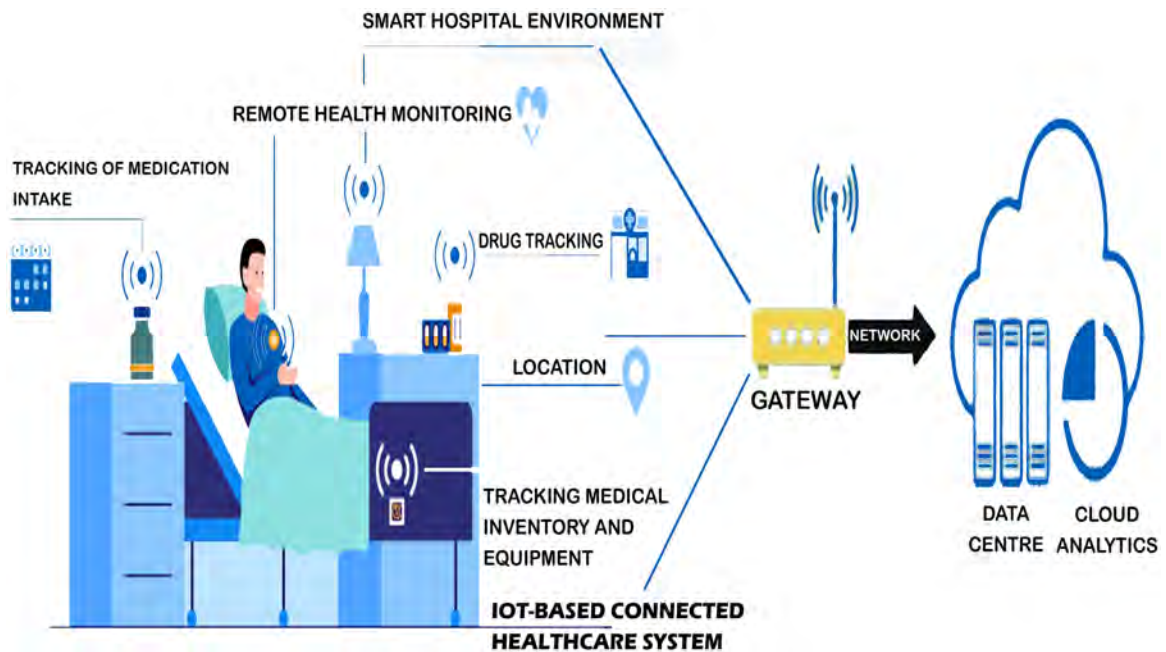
SMART HOSPITAL ENVIRONMENT

REMOTE HEALTH MONITORING

TRACKING OF MEDICATION INTAKE

DRUG TRACKING

LOCATION

TRACKING MEDICAL INVENTORY AND EQUIPMENT

GATEWAY

NETWORK

DATA CENTRE

CLOUD ANALYTICS

IOT-BASED CONNECTED HEALTHCARE SYSTEM